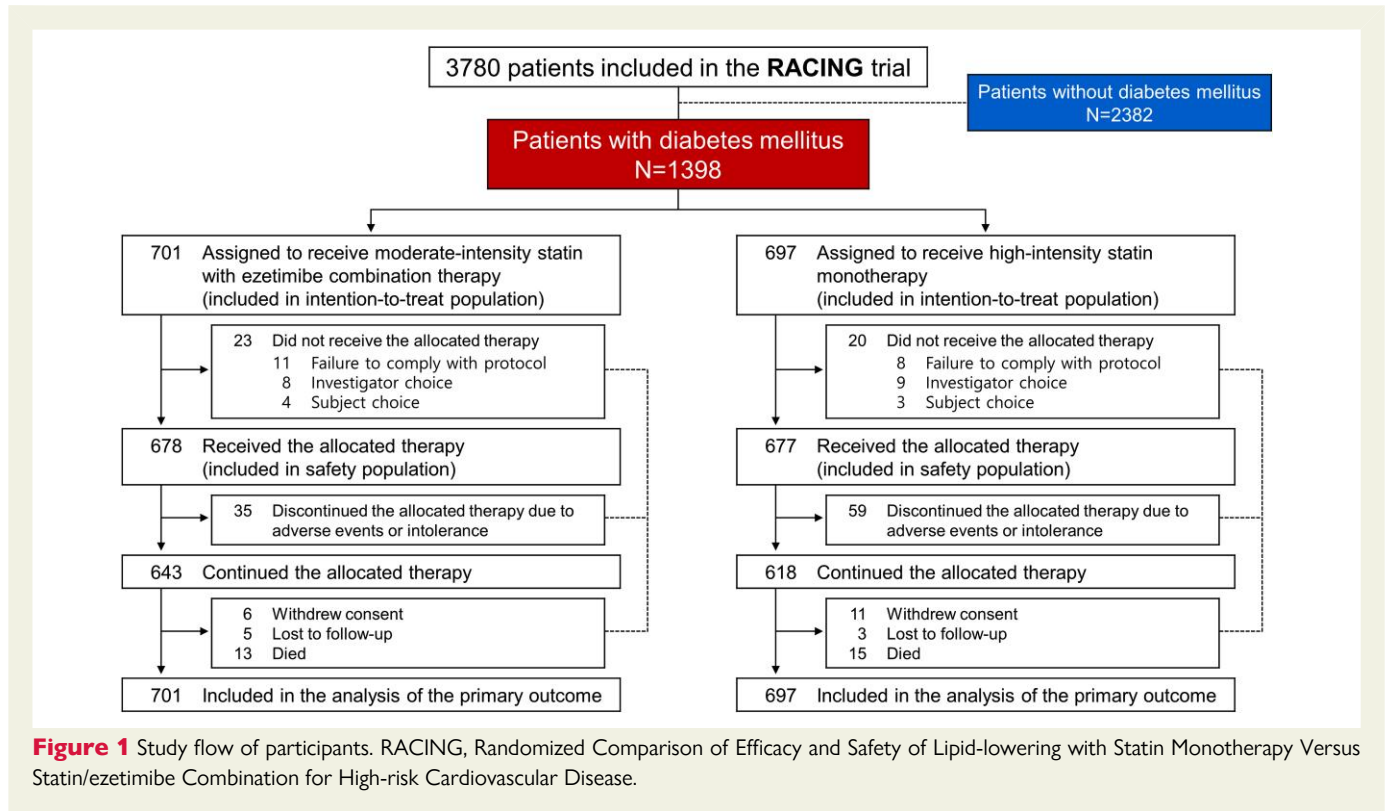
3780 patients included in the **RACING** trial

Patients without diabetes mellitus
N=2382

Patients with diabetes mellitus
N=1398

701 Assigned to receive moderate-intensity statin with ezetimibe combination therapy (included in intention-to-treat population)

23 Did not receive the allocated therapy
11 Failure to comply with protocol
8 Investigator choice
4 Subject choice

678 Received the allocated therapy (included in safety population)

35 Discontinued the allocated therapy due to adverse events or intolerance

643 Continued the allocated therapy

6 Withdrew consent
5 Lost to follow-up
13 Died

701 Included in the analysis of the primary outcome

697 Assigned to receive high-intensity statin monotherapy (included in intention-to-treat population)

20 Did not receive the allocated therapy
8 Failure to comply with protocol
9 Investigator choice
3 Subject choice

677 Received the allocated therapy (included in safety population)

59 Discontinued the allocated therapy due to adverse events or intolerance

618 Continued the allocated therapy

11 Withdrew consent
3 Lost to follow-up
15 Died

697 Included in the analysis of the primary outcome

**Figure 1** Study flow of participants. RACING, Randomized Comparison of Efficacy and Safety of Lipid-lowering with Statin Monotherapy Versus Statin/ezetimibe Combination for High-risk Cardiovascular Disease.